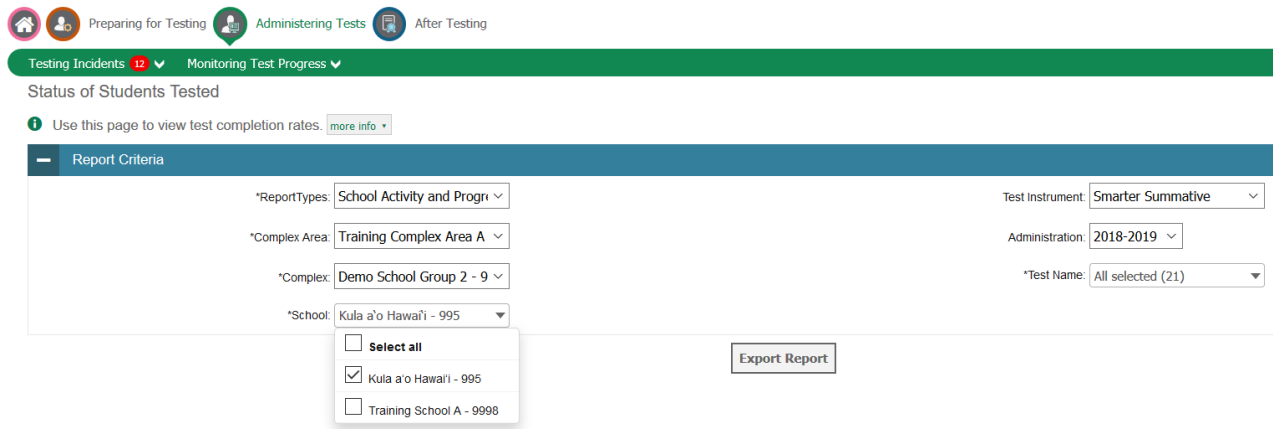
Preparing for Testing Administering Tests After Testing

Testing Incidents 12 Monitoring Test Progress

Status of Students Tested

Use this page to view test completion rates. more info

Report Criteria

*ReportTypes: School Activity and Progre

*Complex Area: Training Complex Area A

*Complex: Demo School Group 2 - 9

*School: Kula a'o Hawai'i - 995

Select all

Kula a'o Hawai'i - 995

Training School A - 9998

Test Instrument: Smarter Summative

Administration: 2018-2019

*Test Name: All selected (21)

Export Report